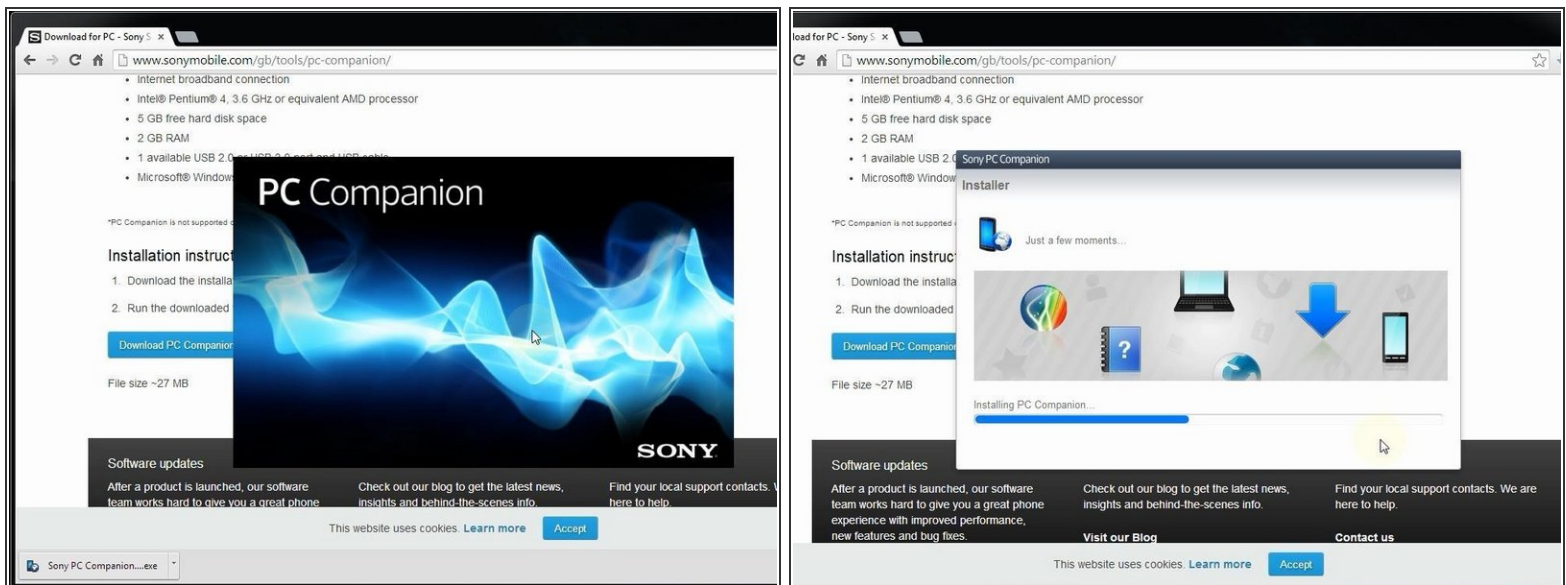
Download for PC - Sony S ×

www.sonymobile.com/gb/tools/pc-companion/

• Internet broadband connection
• Intel® Pentium® 4, 3.6 GHz or equivalent AMD processor
• 5 GB free hard disk space
• 2 GB RAM
• 1 available USB 2.0 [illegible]
• Microsoft® Window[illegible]

*PC Companion is not supported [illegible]

Installation instruct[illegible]

1. Download the installa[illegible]
2. Run the downloaded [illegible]

Download PC Companion

File size ~27 MB

PC Companion

SONY

Software updates

After a product is launched, our software team works hard to give you a great phone

Check out our blog to get the latest news, insights and behind-the-scenes info.

Find your local support contacts. W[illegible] here to help.

This website uses cookies. Learn more Accept

Sony PC Companion....exe

load for PC - Sony S ×

www.sonymobile.com/gb/tools/pc-companion/

• Internet broadband connection
• Intel® Pentium® 4, 3.6 GHz or equivalent AMD processor
• 5 GB free hard disk space
• 2 GB RAM
• 1 available USB 2.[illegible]
• Microsoft® Window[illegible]

*PC Companion is not supported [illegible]

Installation instruct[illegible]

1. Download the installa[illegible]
2. Run the downloaded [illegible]

Download PC Companion

File size ~27 MB

Sony PC Companion

Installer

Just a few moments...

Installing PC Companion...

Software updates

After a product is launched, our software team works hard to give you a great phone experience with improved performance, new features and bug fixes.

Check out our blog to get the latest news, insights and behind-the-scenes info.

Visit our Blog

Find your local support contacts. We are here to help.

Contact us

This website uses cookies. Learn more Accept